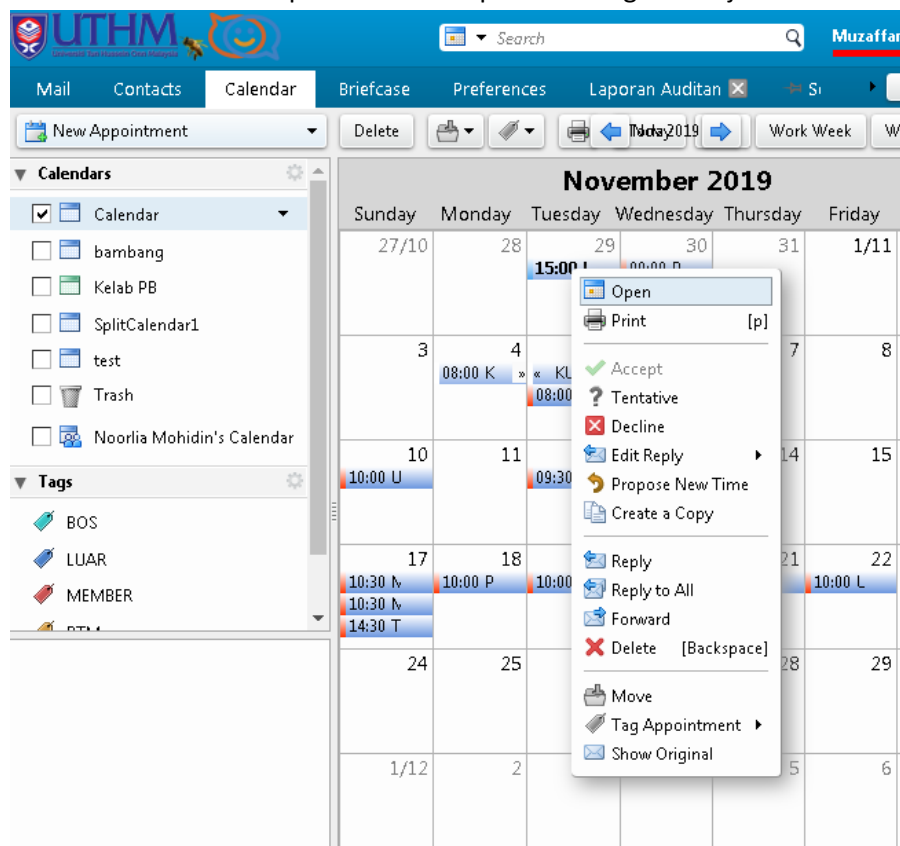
UTHM

Search

Muzaffar

Mail Contacts Calendar Briefcase Preferences Laporan Auditan

New Appointment

Delete

Today

Nov 2019

Work Week

Calendars

Calendar

bambang

Kelab PB

SplitCalendar1

test

Trash

Noorlia Mohidin's Calendar

Tags

BOS

LUAR

MEMBER

November 2019

| Sunday | Monday | Tuesday | Wednesday | Thursday | Friday |
|---|---|---|---|---|---|
| 27/10 | 28 | 29 15:00 | 30 09:00 | 31 | 1/11 |
| 3 | 4 08:00 K » | « KL 08:00 | | 7 | 8 |
| 10 10:00 U | 11 | 09:30 | | 14 | 15 |
| 17 10:30 10:30 14:30 T | 18 10:00 P | 10:00 | | 21 | 22 10:00 L |
| 24 | 25 | | | 28 | 29 |
| 1/12 | 2 | | | 5 | 6 |

Open
Print [p]
Accept
Tentative
Decline
Edit Reply
Propose New Time
Create a Copy
Reply
Reply to All
Forward
Delete [Backspace]
Move
Tag Appointment
Show Original